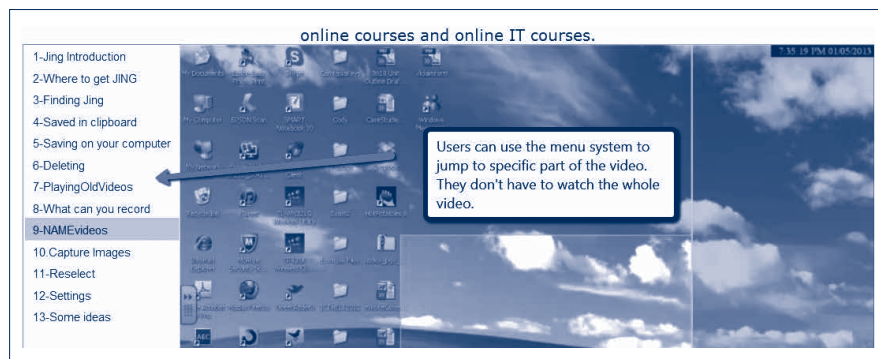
online courses and online IT courses.

1-Jing Introduction
2-Where to get JING
3-Finding Jing
4-Saved in clipboard
5-Saving on your computer
6-Deleting
7-PlayingOldVideos
8-What can you record
9-NAMEvideos
10 Capture Images
11-Reselect
12-Settings
13-Some ideas

7:35:19 PM 01/05/2013

Users can use the menu system to jump to specific part of the video. They don't have to watch the whole video.

My Documents
My Computer
Recycle Bin
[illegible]